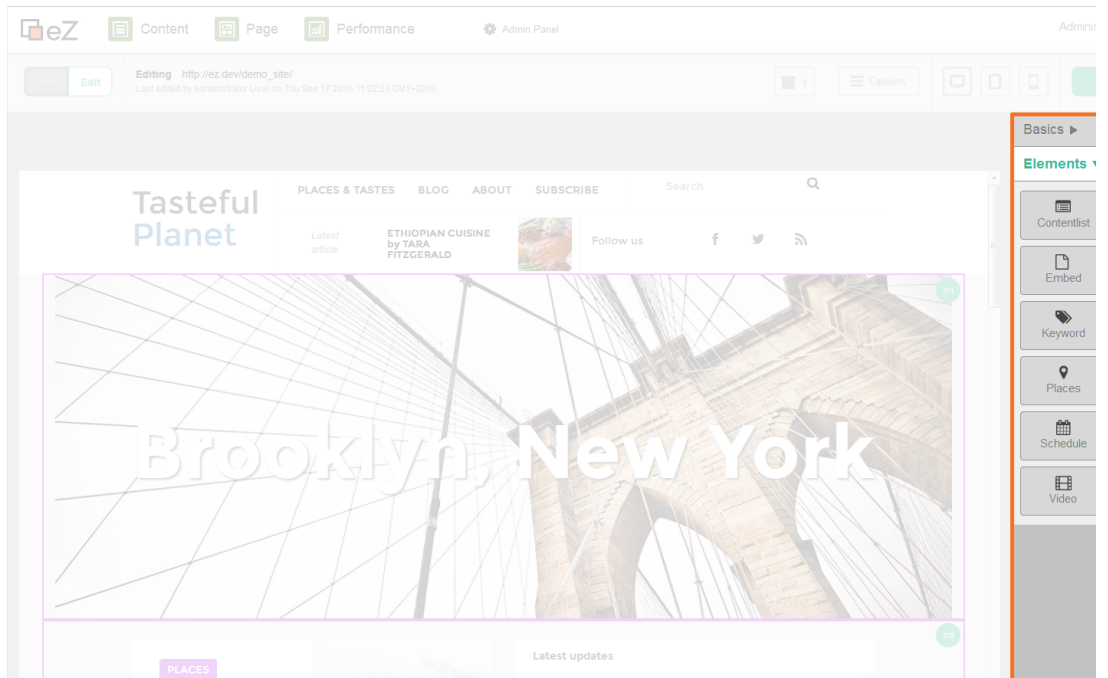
eZ Content Page Performance Admin Panel Admine

View Edit Editing http://ez.dev/demo_site/ Last edited by Administrator User on Thu Sep 17 2015 11:22:23 GMT+0200

1 Options

Basics ▶

Elements ▼

Contentlist

Embed

Keyword

Places

Schedule

Video

Tasteful Planet

PLACES & TASTES BLOG ABOUT SUBSCRIBE

Search

Latest article

ETHIOPIAN CUISINE by TARA FITZGERALD

Follow us

Brooklyn, New York

PLACES

Latest updates